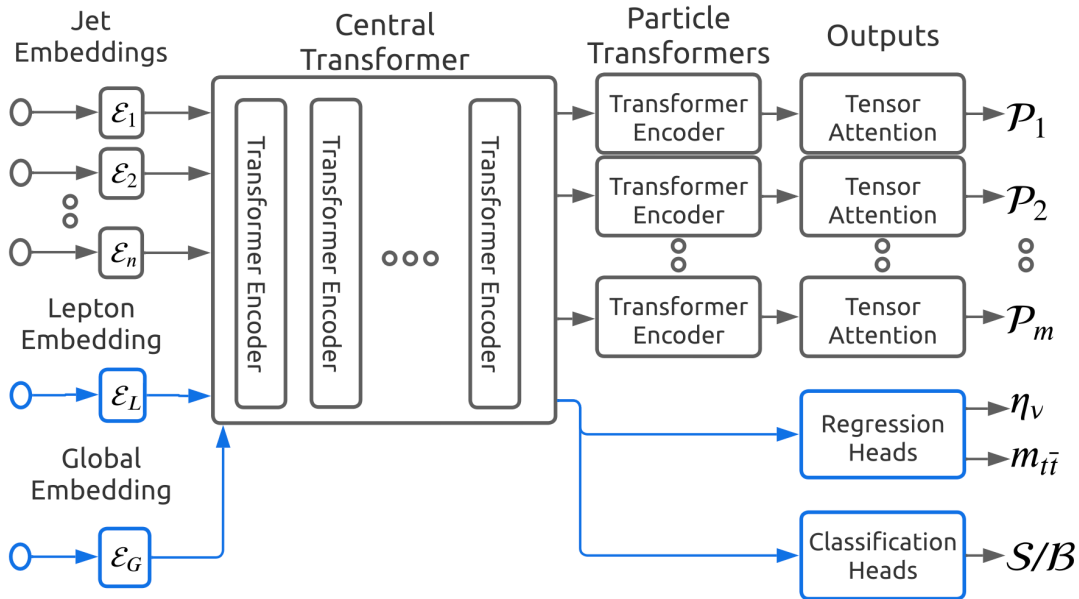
Jet Embeddings

$\mathcal{E}_1$

$\mathcal{E}_2$

$\mathcal{E}_n$

Lepton Embedding

$\mathcal{E}_L$

Global Embedding

$\mathcal{E}_G$

Central Transformer

Transformer Encoder

Transformer Encoder

Transformer Encoder

Particle Transformers

Transformer Encoder

Transformer Encoder

Transformer Encoder

Outputs

Tensor Attention

Tensor Attention

Tensor Attention

$\mathcal{P}_1$

$\mathcal{P}_2$

$\mathcal{P}_m$

Regression Heads

$\eta_\nu$

$m_{t\bar{t}}$

Classification Heads

$\mathcal{S}/\mathcal{B}$